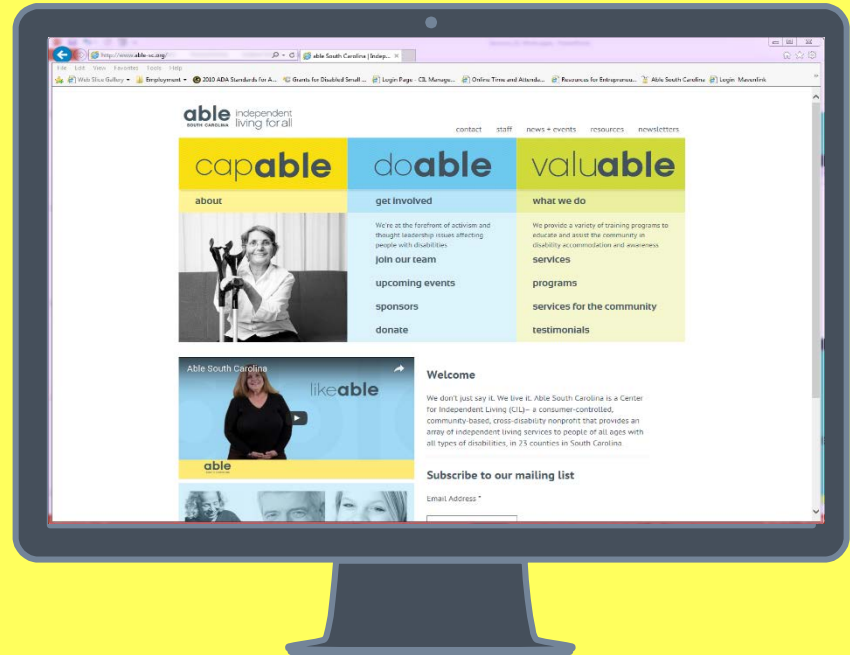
http://www.able-sc.org/

able South Carolina | Indep...

File Edit View Favorites Tools Help

Web Slice Gallery | Employment | 2010 ADA Standards for A... | Grants for Disabled Small ... | Login Page - CIL Manage... | Online Time and Attenda... | Resources for Entrepreneu... | Able South Carolina | Login Mavenlink

able SOUTH CAROLINA independent living for all

contact staff news + events resources newsletters

capable

doable

valuable

about

get involved

what we do

We're at the forefront of activism and thought leadership issues affecting people with disabilities

We provide a variety of training programs to educate and assist the community in disability accommodation and awareness

join our team

services

upcoming events

programs

sponsors

services for the community

donate

testimonials

Able South Carolina

likeable

able

Welcome

We don't just say it. We live it. Able South Carolina is a Center for Independent Living (CIL) – a consumer-controlled, community-based, cross-disability nonprofit that provides an array of independent living services to people of all ages with all types of disabilities, in 23 counties in South Carolina.

Subscribe to our mailing list

Email Address *